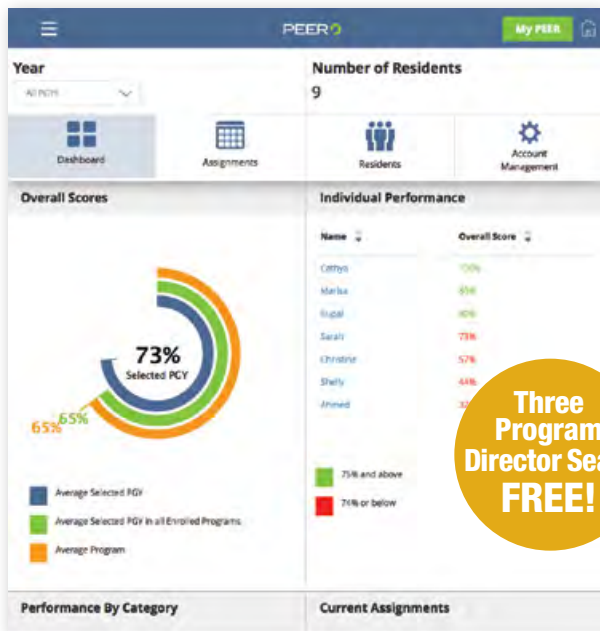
PEER

My PEER

Year

All PGYs

Number of Residents

9

Dashboard

Assignments

Residents

Account Management

Overall Scores

Individual Performance

Name

Overall Score

Cathys

Marisa

Rupal

Sarah

Christine

Shelly

Ahmed

100%

85%

80%

73%

57%

44%

3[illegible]

73%

Selected PGY

65%

65%

Average Selected PGY

Average Selected PGY in all Enrolled Programs

Average Program

75% and above

74% or below

Three Program Director Sea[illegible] FREE!

Performance By Category

Current Assignments